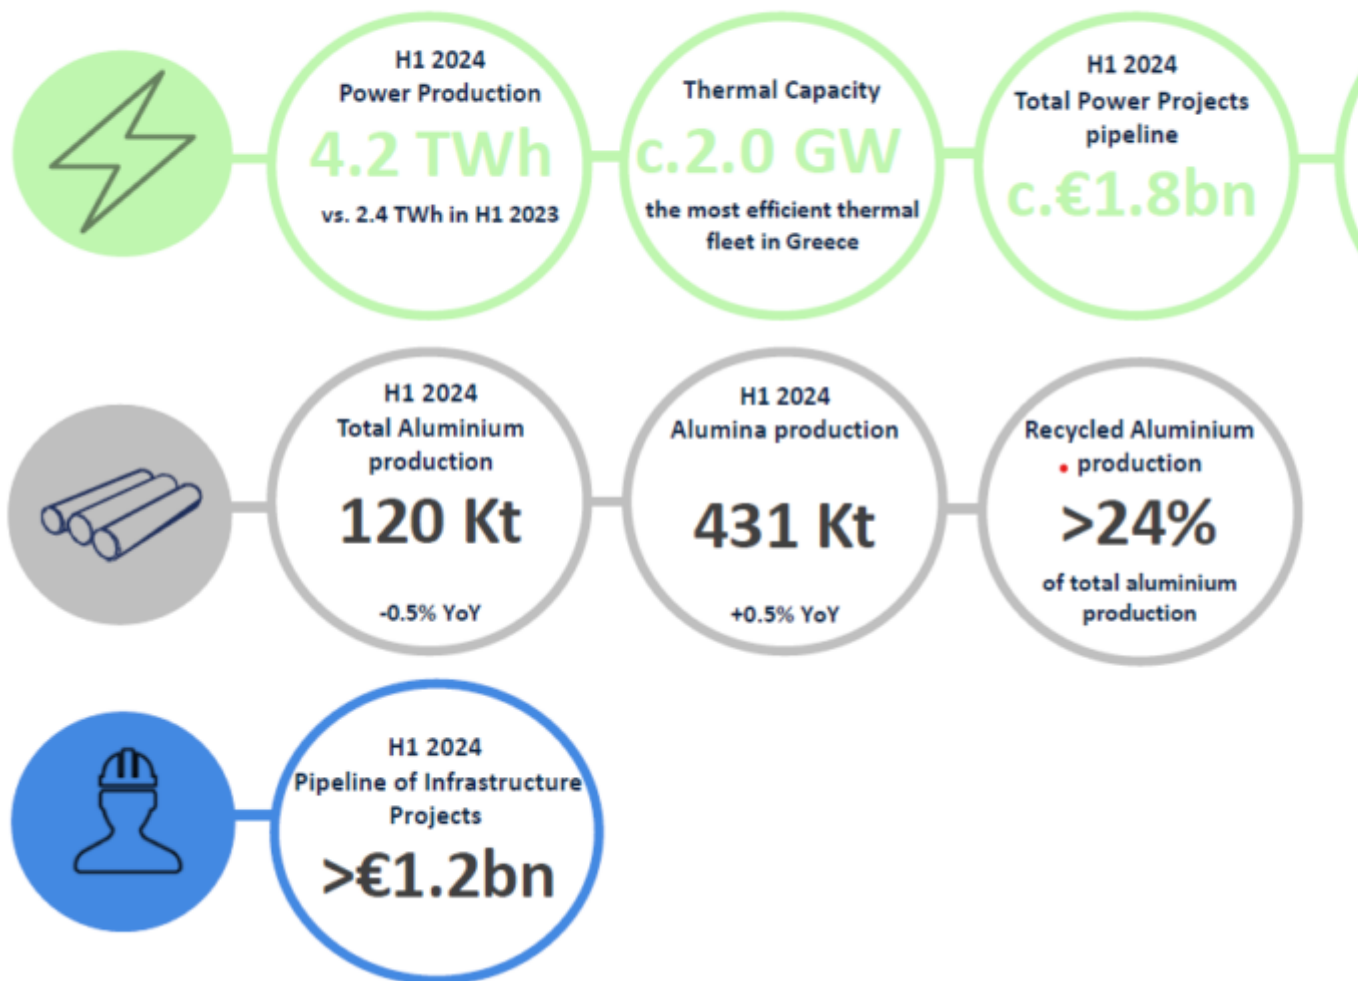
H1 2024
Power Production
4.2 TWh
vs. 2.4 TWh in H1 2023

Thermal Capacity
c.2.0 GW
the most efficient thermal fleet in Greece

H1 2024
Total Power Projects pipeline
c.€1.8bn

H1 2024
Total Aluminium production
120 Kt
-0.5% YoY

H1 2024
Alumina production
431 Kt
+0.5% YoY

Recycled Aluminium production
>24%
of total aluminium production

H1 2024
Pipeline of Infrastructure Projects
>€1.2bn